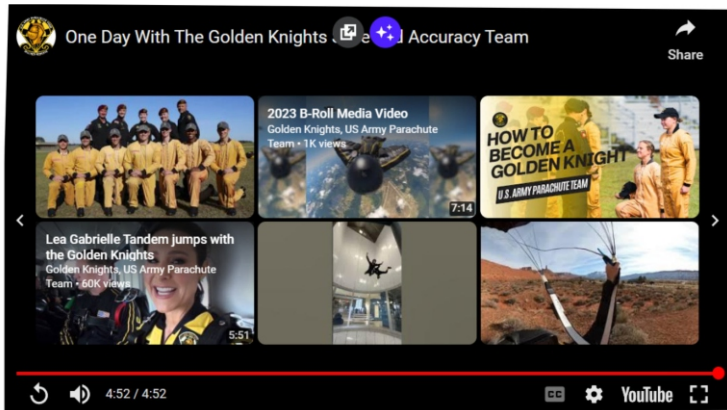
One Day With The Golden Knights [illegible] Accuracy Team

Share

2023 B-Roll Media Video
Golden Knights, US Army Parachute Team • 1K views
7:14

HOW TO BECOME A GOLDEN KNIGHT
U.S. ARMY PARACHUTE TEAM

Lea Gabrielle Tandem jumps with the Golden Knights
Golden Knights, US Army Parachute Team • 60K views
5:51

4:52 / 4:52

CC

YouTube